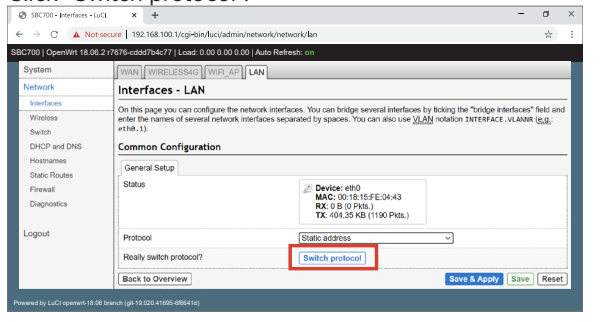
SBC700 - Interfaces - LuCI

Not secure | 192.168.100.1/cgi-bin/luci/admin/network/network/lan

SBC700 | OpenWrt 18.06.2 r7676-cddd7b4c77 | Load: 0.00 0.00 0.00 | Auto Refresh: on

System

Network

Interfaces

Wireless

Switch

DHCP and DNS

Hostnames

Static Routes

Firewall

Diagnostics

Logout

WAN | WIRELESS4G | WIFI_AP | LAN

Interfaces - LAN

On this page you can configure the network interfaces. You can bridge several interfaces by ticking the "bridge interfaces" field and enter the names of several network interfaces separated by spaces. You can also use VLAN notation INTERFACE.VLANNR (e.g.: eth0.1).

Common Configuration

General Setup

Status

Device: eth0
MAC: 00:18:15:FE:04:43
RX: 0 B (0 Pkts.)
TX: 404.35 KB (1190 Pkts.)

Protocol

Static address

Really switch protocol?

Switch protocol

Back to Overview

Save & Apply

Save

Reset

Powered by LuCI openwrt-18.06 branch (git-19.020.41695-6f6641d)